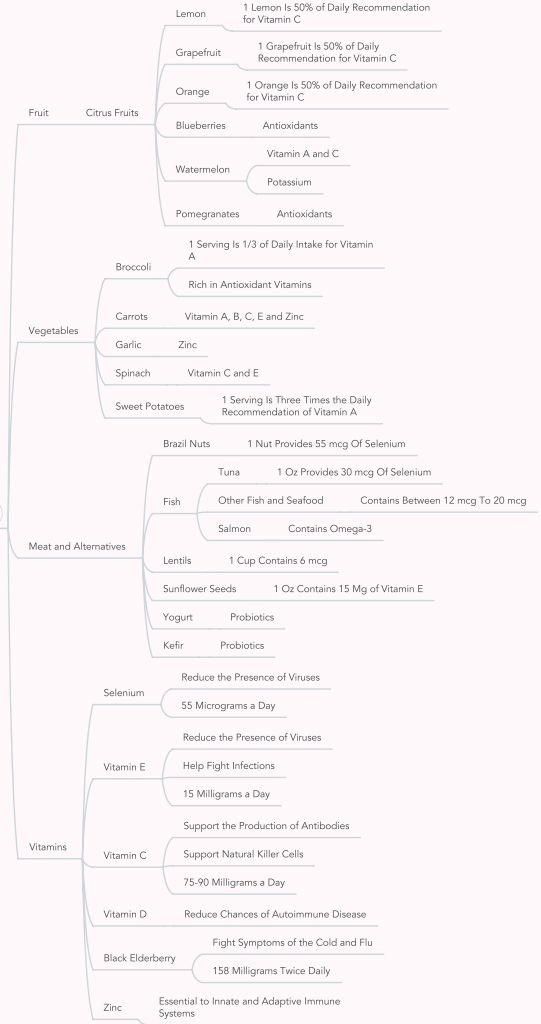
Fruit

Citrus Fruits

Lemon

1 Lemon Is 50% of Daily Recommendation for Vitamin C

Grapefruit

1 Grapefruit Is 50% of Daily Recommendation for Vitamin C

Orange

1 Orange Is 50% of Daily Recommendation for Vitamin C

Blueberries

Antioxidants

Watermelon

Vitamin A and C

Potassium

Pomegranates

Antioxidants

Vegetables

Broccoli

1 Serving Is 1/3 of Daily Intake for Vitamin A

Rich in Antioxidant Vitamins

Carrots

Vitamin A, B, C, E and Zinc

Garlic

Zinc

Spinach

Vitamin C and E

Sweet Potatoes

1 Serving Is Three Times the Daily Recommendation of Vitamin A

Meat and Alternatives

Brazil Nuts

1 Nut Provides 55 mcg Of Selenium

Fish

Tuna

1 Oz Provides 30 mcg Of Selenium

Other Fish and Seafood

Contains Between 12 mcg To 20 mcg

Salmon

Contains Omega-3

Lentils

1 Cup Contains 6 mcg

Sunflower Seeds

1 Oz Contains 15 Mg of Vitamin E

Yogurt

Probiotics

Kefir

Probiotics

Vitamins

Selenium

Reduce the Presence of Viruses

55 Micrograms a Day

Vitamin E

Reduce the Presence of Viruses

Help Fight Infections

15 Milligrams a Day

Vitamin C

Support the Production of Antibodies

Support Natural Killer Cells

75-90 Milligrams a Day

Vitamin D

Reduce Chances of Autoimmune Disease

Black Elderberry

Fight Symptoms of the Cold and Flu

158 Milligrams Twice Daily

Zinc

Essential to Innate and Adaptive Immune Systems